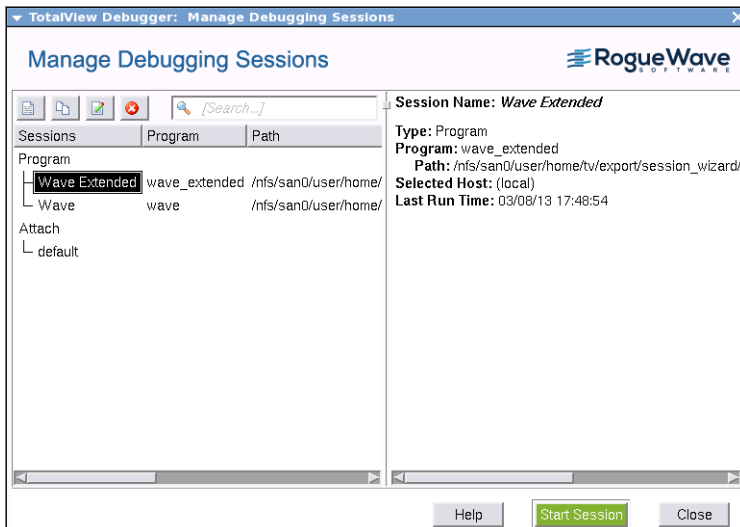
TotalView Debugger: Manage Debugging Sessions

Manage Debugging Sessions

RogueWave SOFTWARE

[Search...]

| Sessions | Program | Path |
|---|---|---|
| Program | | |
| Wave Extended | wave_extended | /nfs/san0/user/home/ |
| Wave | wave | /nfs/san0/user/home/ |
| Attach | | |
| default | | |

Session Name: Wave Extended

Type: Program
Program: wave_extended
Path: /nfs/san0/user/home/tv/export/session_wizard/
Selected Host: (local)
Last Run Time: 03/08/13 17:48:54

Help
Start Session
Close